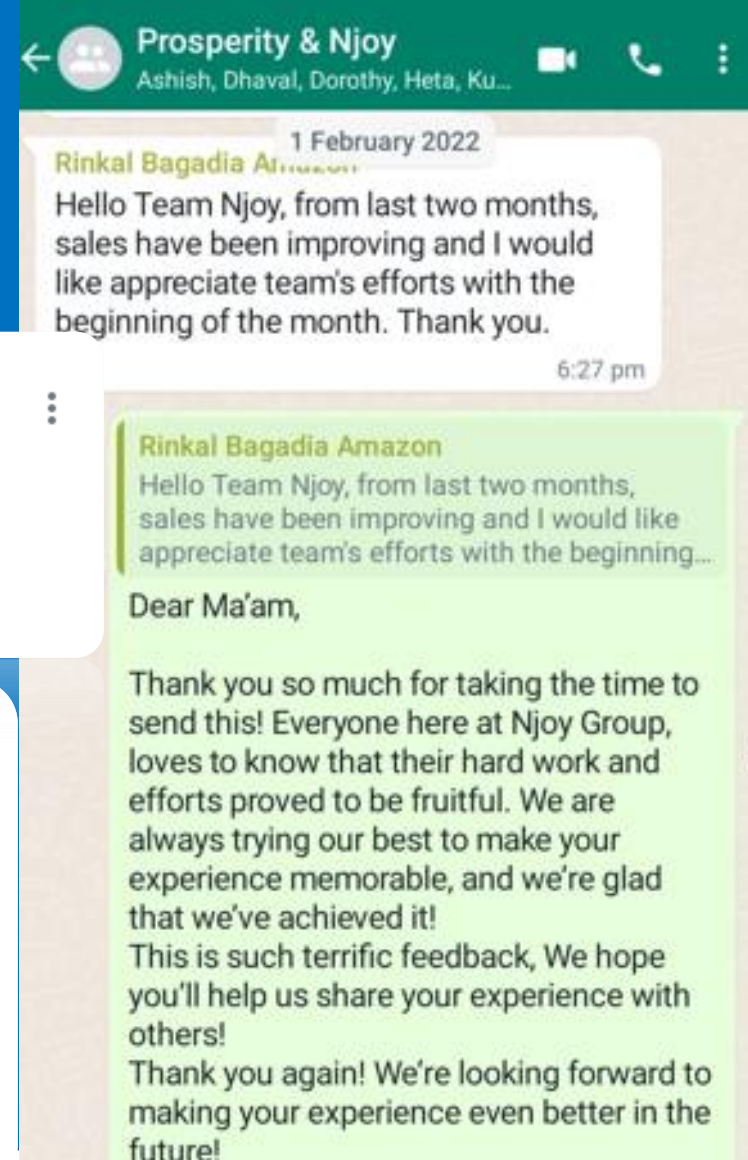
Prosperity & Njoy
Ashish, Dhaval, Dorothy, Heta, Ku...

1 February 2022

Rinkal Bagadia Amazon
Hello Team Njoy, from last two months, sales have been improving and I would like appreciate team's efforts with the beginning of the month. Thank you.
6:27 pm

Rinkal Bagadia Amazon
Hello Team Njoy, from last two months, sales have been improving and I would like appreciate team's efforts with the beginning...

Dear Ma'am,

Thank you so much for taking the time to send this! Everyone here at Njoy Group, loves to know that their hard work and efforts proved to be fruitful. We are always trying our best to make your experience memorable, and we're glad that we've achieved it!
This is such terrific feedback, We hope you'll help us share your experience with others!
Thank you again! We're looking forward to making your experience even better in the future!